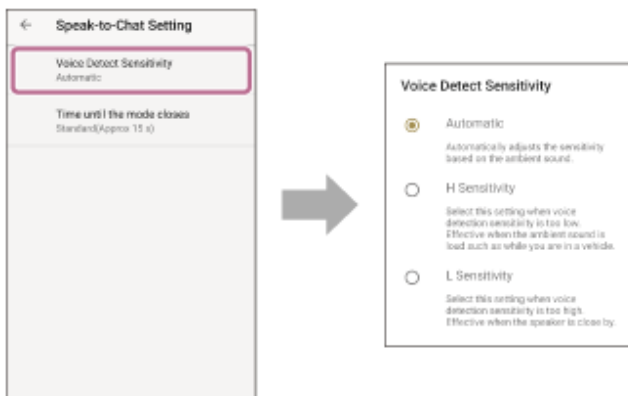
Speak-to-Chat Setting

Voice Detect Sensitivity
Automatic

Time until the mode closes
Standard(Approx 15 s)

Voice Detect Sensitivity

Automatic
Automatically adjusts the sensitivity based on the ambient sound.

H Sensitivity
Select this setting when voice detection sensitivity is too low. Effective when the ambient sound is loud such as while you are in a vehicle.

L Sensitivity
Select this setting when voice detection sensitivity is too high. Effective when the speaker is close by.